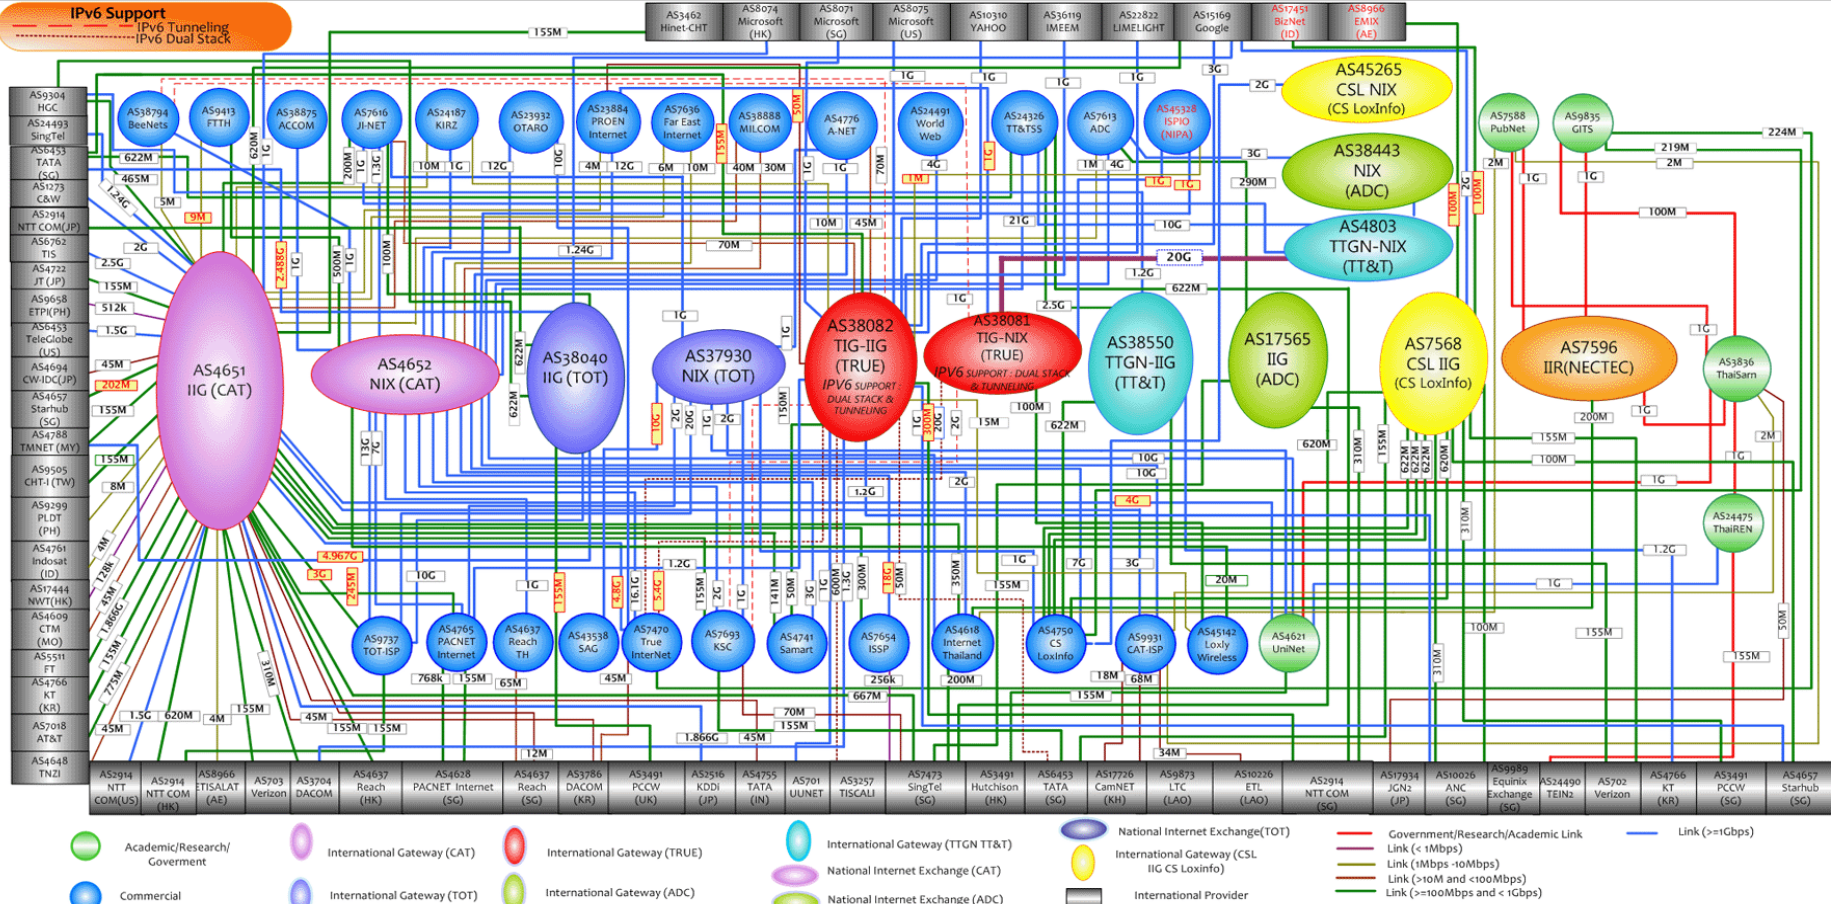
IPv6 Support
IPv6 Tunneling
IPv6 Dual Stack

AS3462 Hinet-CHT
AS8074 Microsoft (HK)
AS8071 Microsoft (SG)
AS8075 Microsoft (US)
AS10310 YAHOO
AS36119 IMEEM
AS22822 LIMELIGHT
AS15169 Google
AS17451 BizNet (ID)
AS8966 EMIX (AE)

AS9304 HGC
AS24493 SingTel
AS6453 TATA (SG)
AS1273 C&W
AS2914 NTT COM(JP)
AS6762 TIS
AS4722 JT (JP)
AS9658 ETPI(PH)
AS6453 TeleGlobe (US)
AS4694 CW-IDC(JP)
AS4657 Starhub (SG)
AS4788 TMNET (MY)
AS9505 CHT-I (TW)
AS9299 PLDT (PH)
AS4761 Indosat (ID)
AS17444 NWT(HK)
AS4609 CTM (MO)
AS5511 FT
AS4766 KT (KR)
AS7018 AT&T
AS4648 TNZI

AS38794 BeeNets
AS9413 FTTH
AS38875 ACCOM
AS7616 JI-NET
AS24187 KIRZ
AS23932 OTARO
AS23884 PROEN Internet
AS7636 Far East Internet
AS38888 MILCOM
AS4776 A-NET
AS24491 World Web
AS24326 TT&TSS
AS7613 ADC
AS45328 ISPIO (NIPA)

AS45265 CSL NIX (CS LoxInfo)
AS38443 NIX (ADC)
AS4803 TTGN-NIX (TT&T)
AS7588 PubNet
AS9835 GITS

AS4651 IIG (CAT)
AS4652 NIX (CAT)
AS38040 IIG (TOT)
AS37930 NIX (TOT)
AS38082 TIG-IIG (TRUE) IPV6 SUPPORT : DUAL STACK & TUNNELING
AS38081 TIG-NIX (TRUE) IPV6 SUPPORT : DUAL STACK & TUNNELING
AS38550 TTGN-IIG (TT&T)
AS17565 IIG (ADC)
AS7568 CSL IIG (CS LoxInfo)
AS7596 IIR(NECTEC)
AS3836 ThaiSarn
AS24475 ThaiREN

AS9737 TOT-ISP
AS4765 PACNET Internet
AS4637 Reach TH
AS43538 SAG
AS7470 True InterNet
AS7693 KSC
AS4741 Samart
AS7654 ISSP
AS4618 Internet Thailand
AS4750 CS LoxInfo
AS9931 CAT-ISP
AS45142 Loxly Wireless
AS4621 UniNet

155M 1G 1G 1G 1G 3G 2G 622M 465M 5M 1.24G 9M 2G 2.5G 155M 512k 1.5G 45M 202M 155M 155M 8M 4M 128k 45M 1.866G 155M 775M 310M 1.5G 620M 4M 155M 45M 45M 155M 155M 12M 1.866G 45M 70M 155M 667M 256k 200M 155M 18M 68M 34M 620M 1G 200M 10M 1G 12G 4M 12G 6M 10M 40M 30M 10M 45M 1G 1G 1G 70M 4G 1M 1G 1M 4G 1G 1G 3G 290M 21G 10G 20G 1.2G 622M 2.5G 1G 1G 1.24G 70M 2.488G 1G 500M 100M 200M 1.3G 620M 1G 10G 155M 50M 1G 1G 1G 13G 7G 622M 622M 10G 2G 20G 1G 2G 150M 100M 15M 622M 300M 20G 1G 2G 1.2G 2G 10G 10G 4G 4.967G 3G 245M 10G 1G 155M 4.8G 16.1G 5.4G 1.2G 155M 2G 1G 141M 50M 3G 600M 1.3G 300M 18G 50M 350M 155M 1G 7G 3G 20M 768k 155M 65M 45M 310M 155M 622M 622M 622M 620M 310M 100M 100M 219M 2M 224M 2M 1G 1G 100M 155M 100M 1G 2M 1G 1.2G 1G 100M 155M 50M 155M 310M 1G 1G 2G 100M 100M

AS2914 NTT COM(US)
AS2914 NTT COM (HK)
AS8966 ETISALAT (AE)
AS703 Verizon
AS3704 DACOM
AS4637 Reach (HK)
AS4628 PACNET Internet (SG)
AS4637 Reach (SG)
AS3786 DACOM (KR)
AS3491 PCCW (UK)
AS2516 KDDI (JP)
AS4755 TATA (IN)
AS701 UUNET
AS3257 TISCALI
AS7473 SingTel (SG)
AS3491 Hutchison (HK)
AS6453 TATA (SG)
AS17726 CamNET (KH)
AS9873 LTC (LAO)
AS10226 ETL (LAO)
AS2914 NTT COM (SG)
AS17934 JGN2 (JP)
AS10026 ANC (SG)
AS9989 Equinix Exchange (SG)
AS24490 TEIN2
AS702 Verizon
AS4766 KT (KR)
AS3491 PCCW (SG)
AS4657 Starhub (SG)

Academic/Research/ Goverment
Commercial
International Gateway (CAT)
International Gateway (TOT)
International Gateway (TRUE)
International Gateway (ADC)
International Gateway (TTGN TT&T)
National Internet Exchange (CAT)
National Internet Exchange (ADC)
National Internet Exchange(TOT)
International Gateway (CSL IIG CS LoxInfo)
International Provider
Government/Research/Academic Link
Link (< 1Mbps)
Link (1Mbps -10Mbps)
Link (>10M and <100Mbps)
Link (>=100Mbps and < 1Gbps)
Link (>=1Gbps)